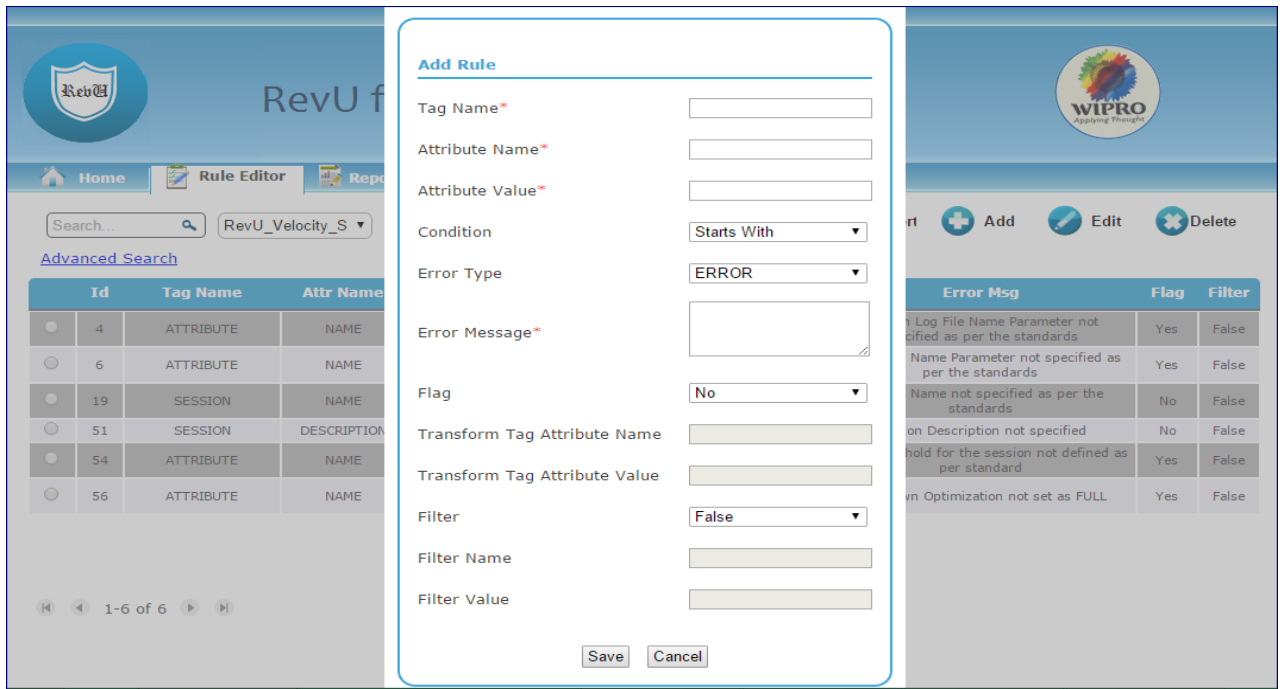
RevU

RevU f

WIPRO
Applying Thought

Home Rule Editor Repo

Search... RevU_Velocity_S ▾

Advanced Search

rt Add Edit Delete

| | Id | Tag Name | Attr Name | Error Msg | Flag | Filter |
|---|---|---|---|---|---|---|
| | 4 | ATTRIBUTE | NAME | n Log File Name Parameter not cified as per the standards | Yes | False |
| | 6 | ATTRIBUTE | NAME | Name Parameter not specified as per the standards | Yes | False |
| | 19 | SESSION | NAME | Name not specified as per the standards | No | False |
| | 51 | SESSION | DESCRIPTION | on Description not specified | No | False |
| | 54 | ATTRIBUTE | NAME | hold for the session not defined as per standard | Yes | False |
| | 56 | ATTRIBUTE | NAME | wn Optimization not set as FULL | Yes | False |

1-6 of 6

Add Rule

Tag Name*

Attribute Name*

Attribute Value*

Condition Starts With ▾

Error Type ERROR ▾

Error Message*

Flag No ▾

Transform Tag Attribute Name

Transform Tag Attribute Value

Filter False ▾

Filter Name

Filter Value

Save Cancel